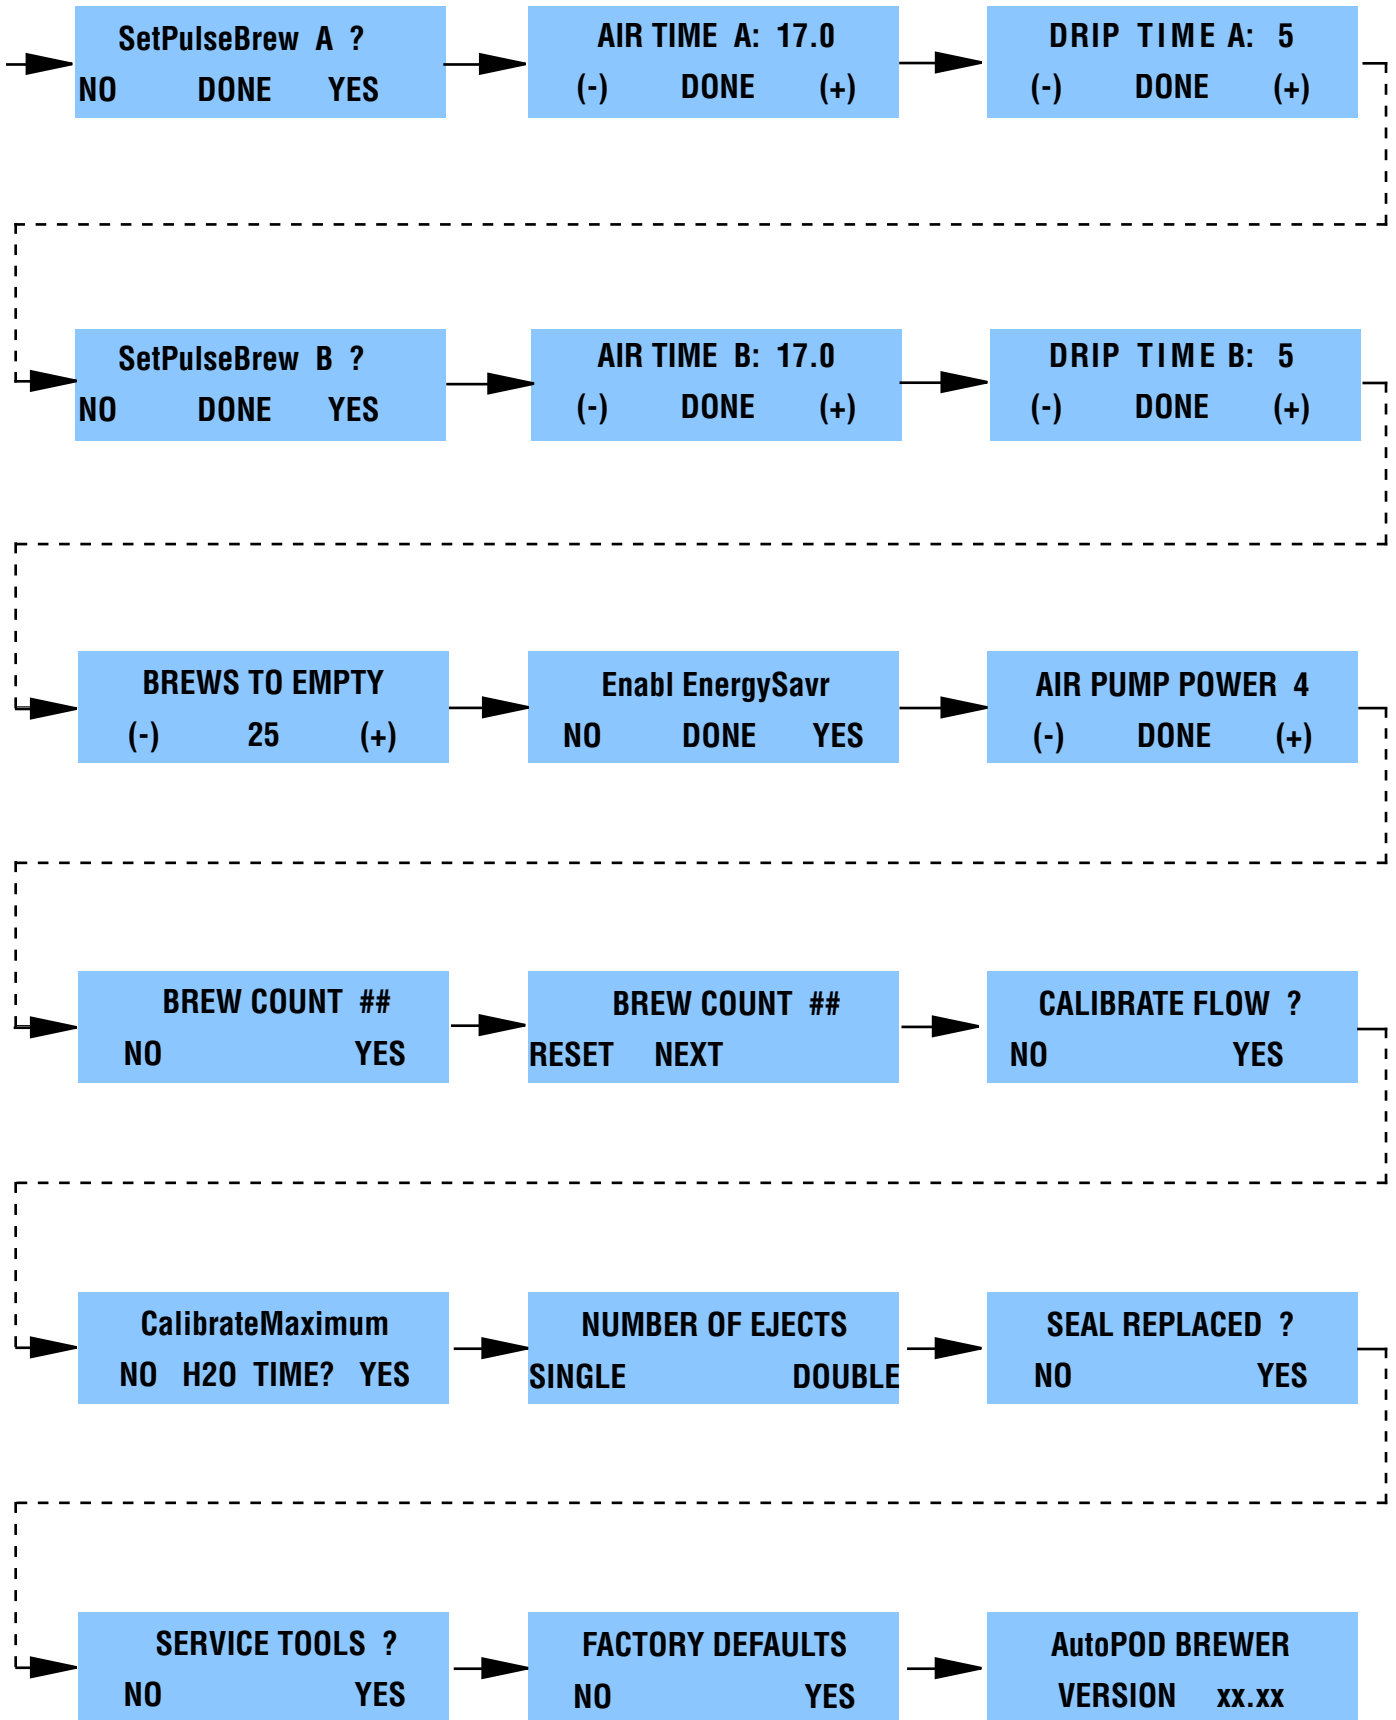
SetPulseBrew A ?
NO DONE YES

AIR TIME A: 17.0
(-) DONE (+)

DRIP TIME A: 5
(-) DONE (+)

SetPulseBrew B ?
NO DONE YES

AIR TIME B: 17.0
(-) DONE (+)

DRIP TIME B: 5
(-) DONE (+)

BREWS TO EMPTY
(-) 25 (+)

Enabl EnergySavr
NO DONE YES

AIR PUMP POWER 4
(-) DONE (+)

BREW COUNT ##
NO YES

BREW COUNT ##
RESET NEXT

CALIBRATE FLOW ?
NO YES

CalibrateMaximum
NO H2O TIME? YES

NUMBER OF EJECTS
SINGLE DOUBLE

SEAL REPLACED ?
NO YES

SERVICE TOOLS ?
NO YES

FACTORY DEFAULTS
NO YES

AutoPOD BREWER
VERSION xx.xx